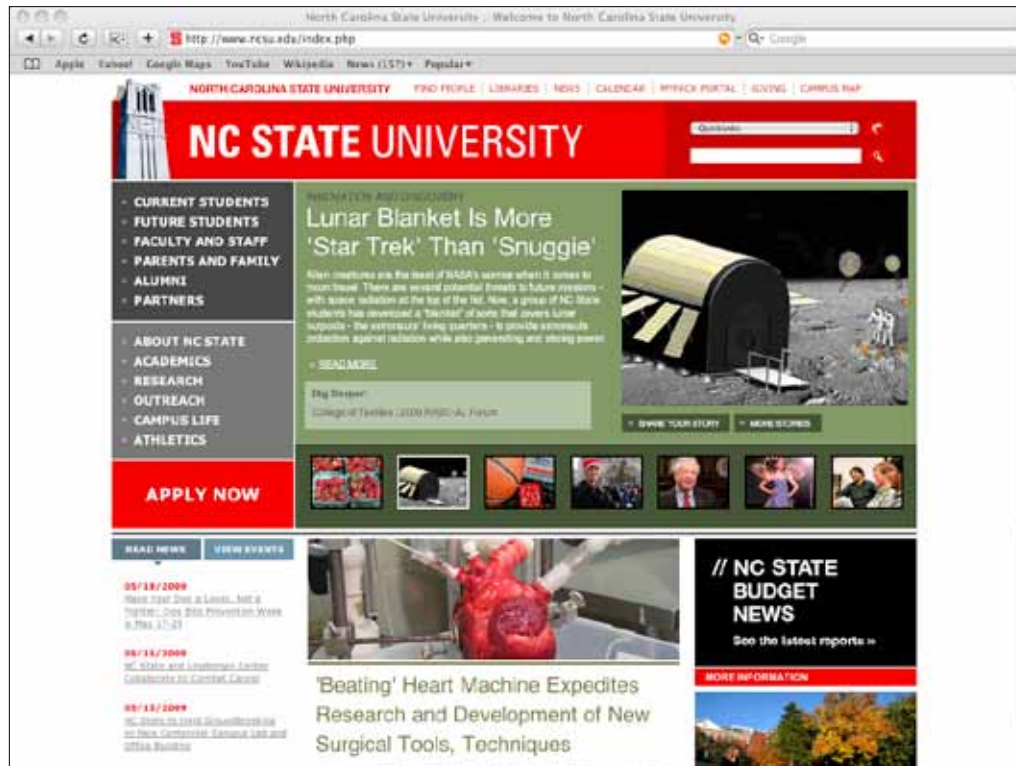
North Carolina State University :: Welcome to North Carolina State University

http://www.ncsu.edu/index.php

Google

Apple Yahoo! Google Maps YouTube Wikipedia News (157) ▾ Popular ▾

NORTH CAROLINA STATE UNIVERSITY FIND PEOPLE | LIBRARIES | NEWS | CALENDAR | MYPACK PORTAL | GIVING | CAMPUS MAP

NC STATE UNIVERSITY

Quicklinks

CURRENT STUDENTS
FUTURE STUDENTS
FACULTY AND STAFF
PARENTS AND FAMILY
ALUMNI
PARTNERS

ABOUT NC STATE
ACADEMICS
RESEARCH
OUTREACH
CAMPUS LIFE
ATHLETICS

APPLY NOW

INNOVATION AND DISCOVERY

Lunar Blanket Is More 'Star Trek' Than 'Snuggie'

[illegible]

» READ MORE

Dig Deeper:
College of Textiles | 2009 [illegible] Forum

SHARE YOUR STORY
MORE STORIES

READ NEWS
VIEW EVENTS

05/18/2009
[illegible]

05/15/2009
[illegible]

05/15/2009
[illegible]

'Beating' Heart Machine Expedites Research and Development of New Surgical Tools, Techniques

// NC STATE BUDGET NEWS
See the latest reports »

MORE INFORMATION